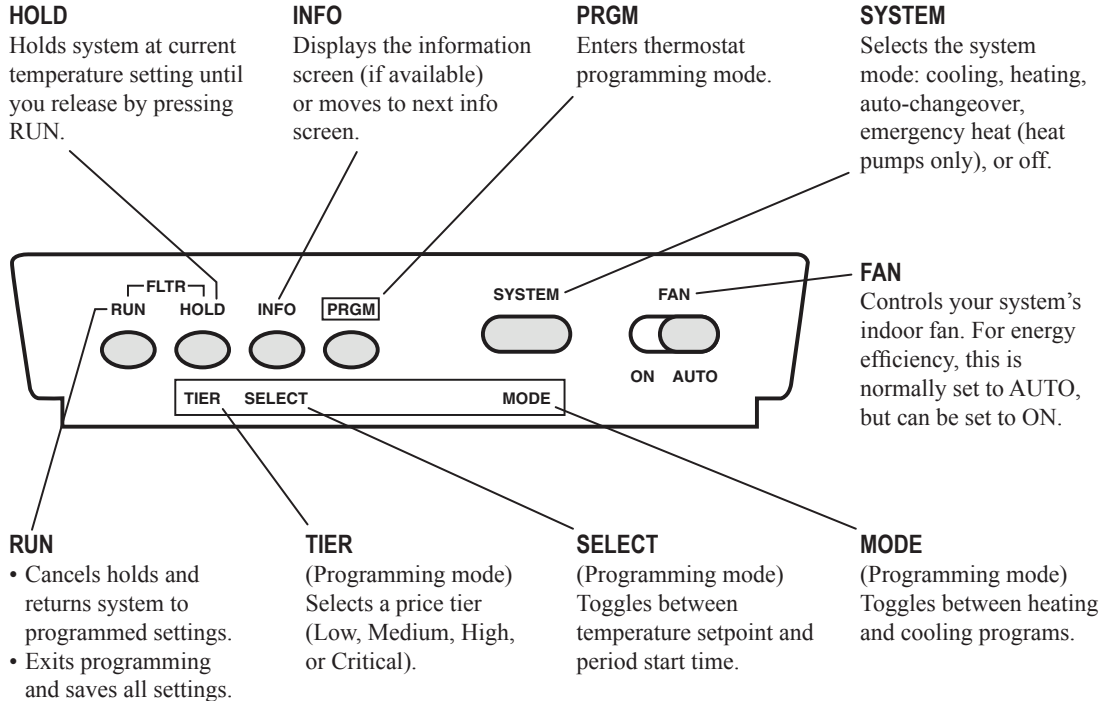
HOLD
Holds system at current temperature setting until you release by pressing RUN.

INFO
Displays the information screen (if available) or moves to next info screen.

PRGM
Enters thermostat programming mode.

SYSTEM
Selects the system mode: cooling, heating, auto-changeover, emergency heat (heat pumps only), or off.

FLTR
RUN HOLD INFO PRGM SYSTEM FAN
ON AUTO
TIER SELECT MODE

FAN
Controls your system's indoor fan. For energy efficiency, this is normally set to AUTO, but can be set to ON.

RUN
• Cancels holds and returns system to programmed settings.
• Exits programming and saves all settings.

TIER
(Programming mode) Selects a price tier (Low, Medium, High, or Critical).

SELECT
(Programming mode) Toggles between temperature setpoint and period start time.

MODE
(Programming mode) Toggles between heating and cooling programs.